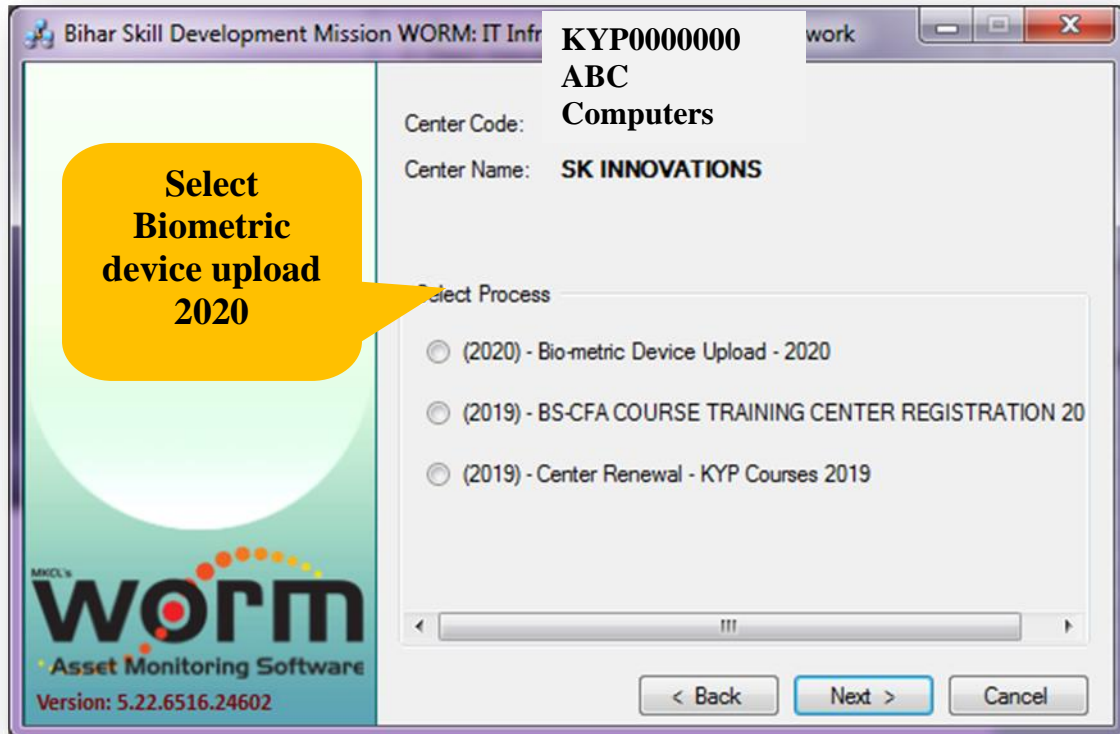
Bihar Skill Development Mission WORM: IT Infr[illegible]work

KYP0000000
ABC
Computers

Center Code:

Center Name: SK INNOVATIONS

Select Biometric device upload 2020

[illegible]elect Process

(2020) - Bio-metric Device Upload - 2020

(2019) - BS-CFA COURSE TRAINING CENTER REGISTRATION 20

(2019) - Center Renewal - KYP Courses 2019

MKCL's
worm
Asset Monitoring Software
Version: 5.22.6516.24602

< Back
Next >
Cancel